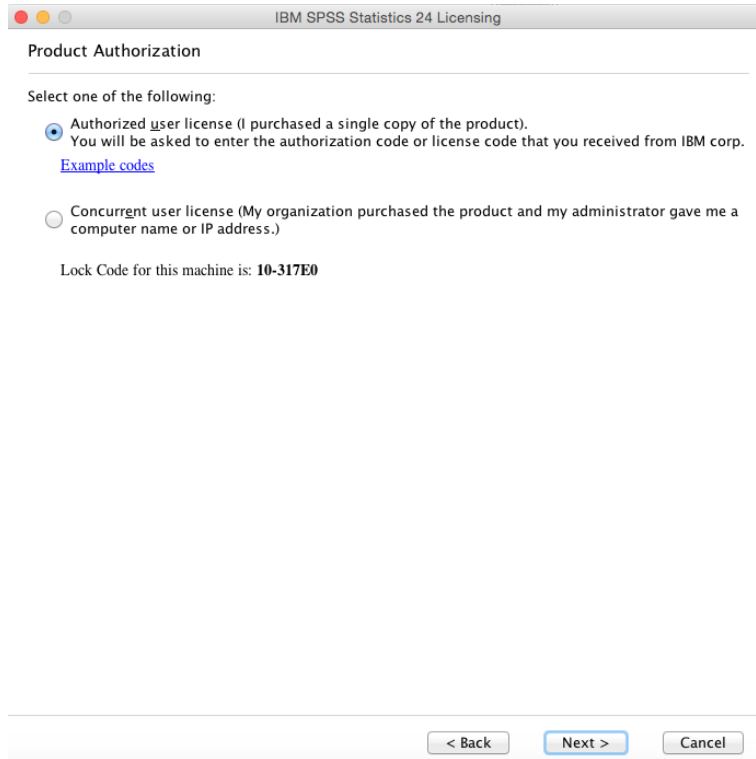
IBM SPSS Statistics 24 Licensing

Product Authorization

Select one of the following:

Authorized user license (I purchased a single copy of the product).
You will be asked to enter the authorization code or license code that you received from IBM corp.

Example codes

Concurrent user license (My organization purchased the product and my administrator gave me a computer name or IP address.)

Lock Code for this machine is: **10-317E0**

< Back | Next > | Cancel